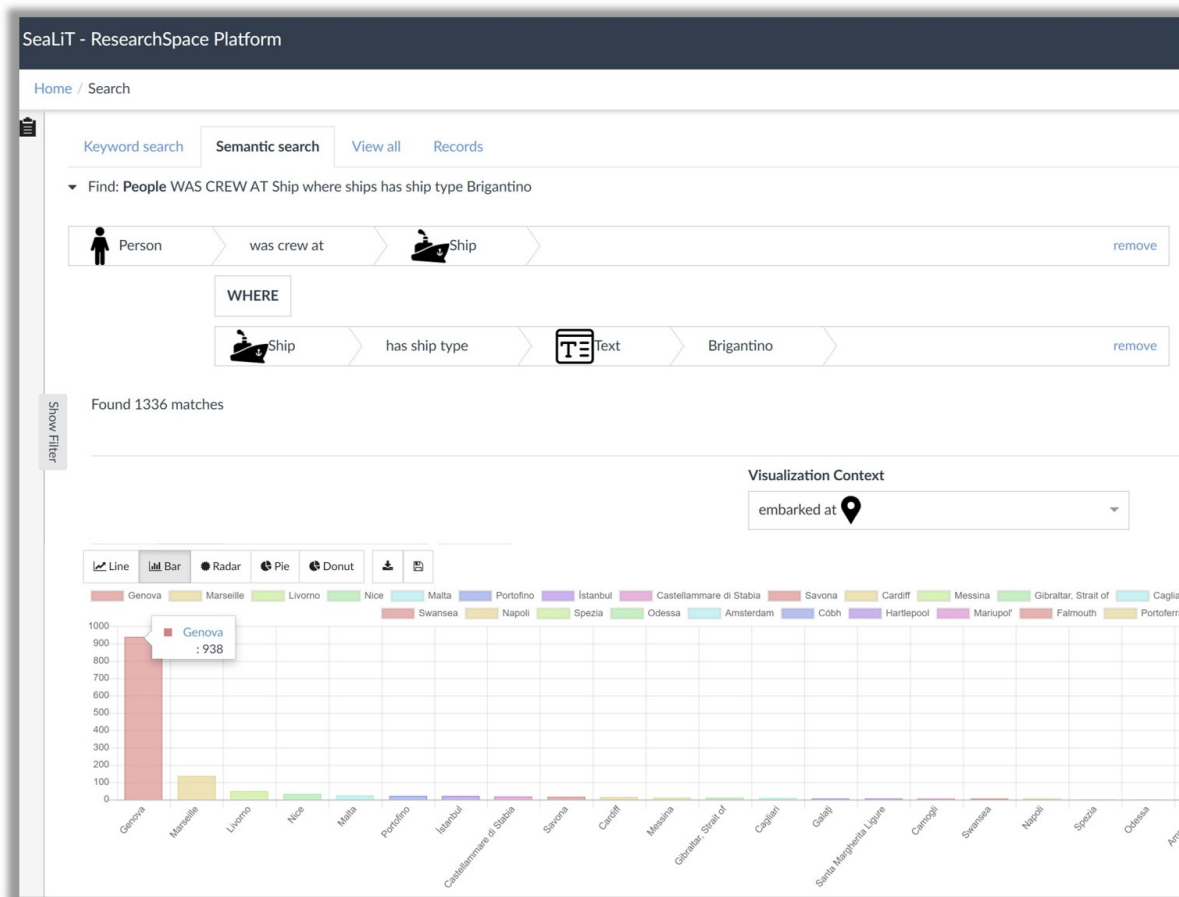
SeaLiT - ResearchSpace Platform

Home / Search

Keyword search Semantic search View all Records

Find: People WAS CREW AT Ship where ships has ship type Brigantino

Person was crew at Ship remove

WHERE

Ship has ship type Text Brigantino remove

Show Filter

Found 1336 matches

Visualization Context

embarked at

Line Bar Radar Pie Donut

Genova Marseille Livorno Nice Malta Portofino İstanbul Castellammare di Stabia Savona Cardiff Messina Gibraltar, Strait of Caglia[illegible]
Swansea Napoli Spezia Odessa Amsterdam Cóbh Hartlepool Mariupol' Falmouth Portofer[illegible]

Genova
: 938

1000
900
800
700
600
500
400
300
200
100
0

Genova Marseille Livorno Nice Malta Portofino İstanbul Castellammare di Stabia Savona Cardiff Messina Gibraltar, Strait of Cagliari Galaţi Santa Margherita Ligure Camogli Swansea Napoli Spezia Odessa Am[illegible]